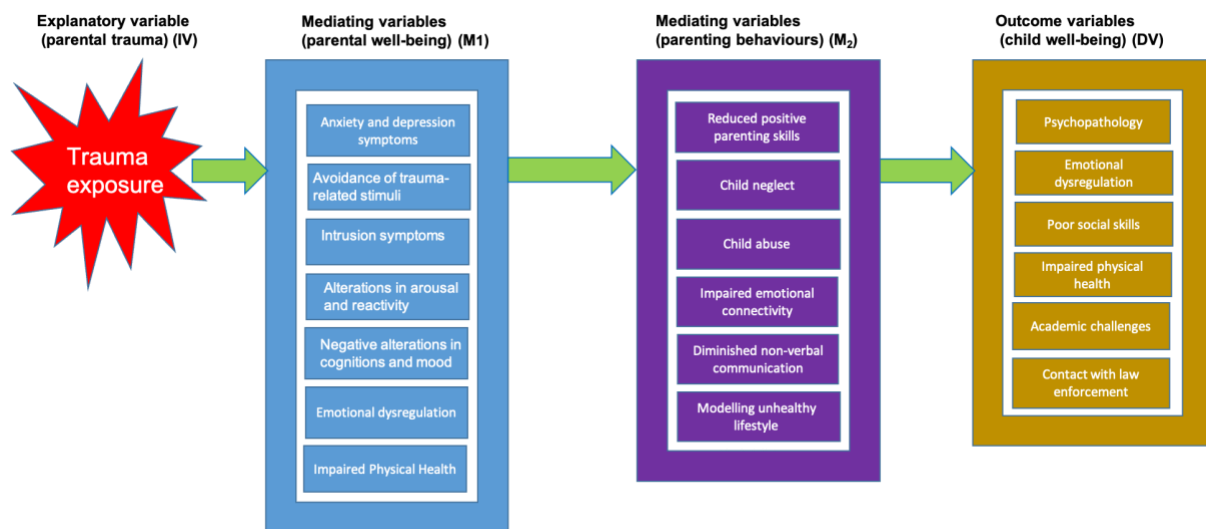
Explanatory variable
(parental trauma) (IV)

Trauma exposure

Mediating variables
(parental well-being) (M1)

Anxiety and depression symptoms

Avoidance of trauma-related stimuli

Intrusion symptoms

Alterations in arousal and reactivity

Negative alterations in cognitions and mood

Emotional dysregulation

Impaired Physical Health

Mediating variables
(parenting behaviours) ($M_2$)

Reduced positive parenting skills

Child neglect

Child abuse

Impaired emotional connectivity

Diminished non-verbal communication

Modelling unhealthy lifestyle

Outcome variables
(child well-being) (DV)

Psychopathology

Emotional dysregulation

Poor social skills

Impaired physical health

Academic challenges

Contact with law enforcement